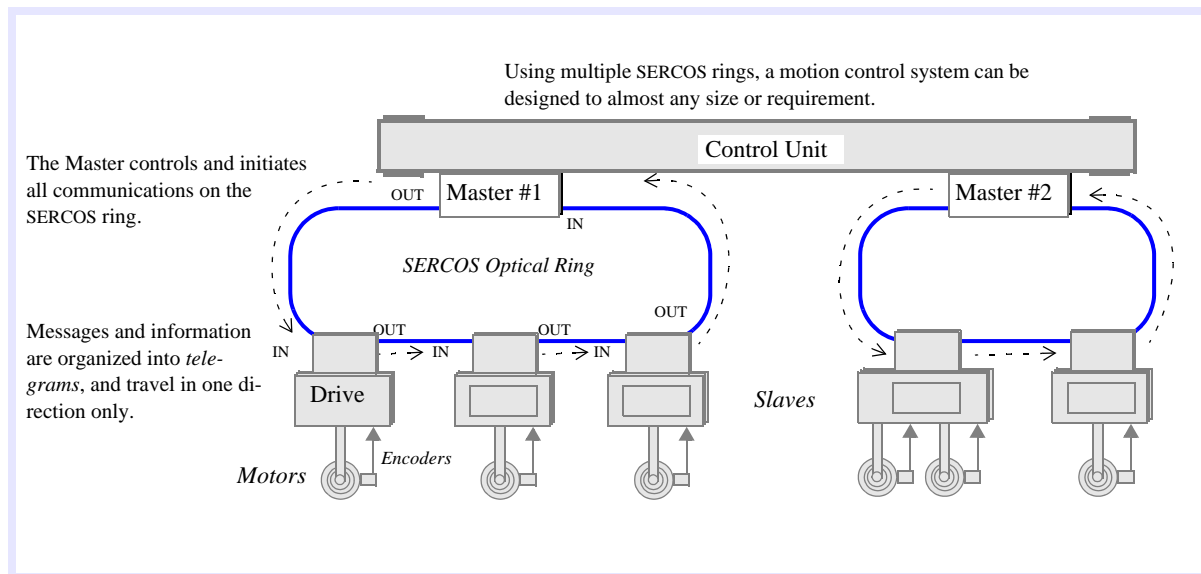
Using multiple SERCOS rings, a motion control system can be designed to almost any size or requirement.

Control Unit

The Master controls and initiates all communications on the SERCOS ring.

OUT

Master #1

IN

Master #2

SERCOS Optical Ring

OUT

Messages and information are organized into *telegrams*, and travel in one direction only.

IN

OUT

IN

OUT

IN

Drive

Slaves

Encoders

Motors